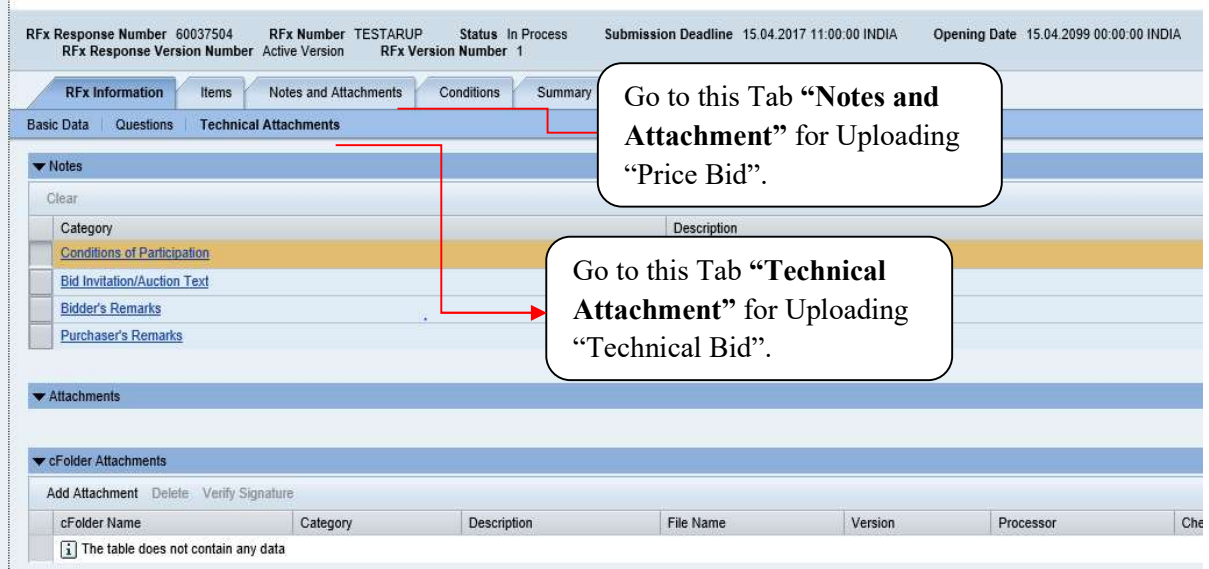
RFx Response Number 60037504 RFx Number TESTARUP Status In Process Submission Deadline 15.04.2017 11:00:00 INDIA Opening Date 15.04.2099 00:00:00 INDIA
RFx Response Version Number Active Version RFx Version Number 1

RFx Information | Items | Notes and Attachments | Conditions | Summary

Basic Data | Questions | Technical Attachments

Go to this Tab **“Notes and Attachment”** for Uploading “Price Bid”.

▼ Notes

Clear

| | Category | Description |
|---|---|---|
| | Conditions of Participation | |
| | Bid Invitation/Auction Text | |
| | Bidder's Remarks | |
| | Purchaser's Remarks | |

Go to this Tab **“Technical Attachment”** for Uploading “Technical Bid”.

▼ Attachments

▼ cFolder Attachments

Add Attachment Delete Verify Signature

| | cFolder Name | Category | Description | File Name | Version | Processor | Che |
|---|---|---|---|---|---|---|---|
| | i The table does not contain any data | | | | | | |